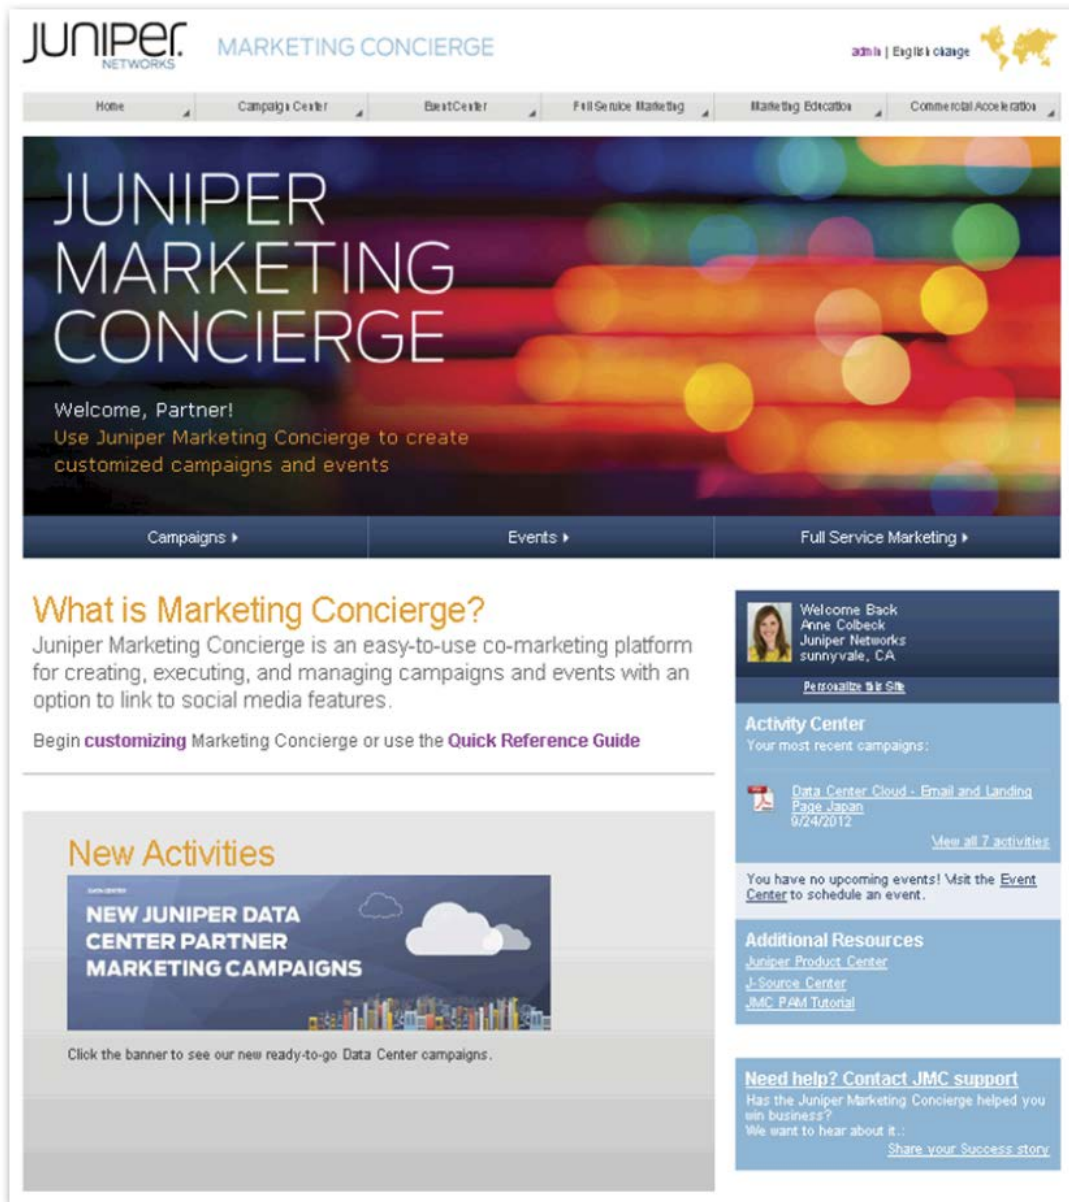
JUNIPER NETWORKS

MARKETING CONCIERGE

admin | English change

Home | Campaign Center | Event Center | Full Service Marketing | Marketing Education | Commercial Acceleration

JUNIPER MARKETING CONCIERGE

Welcome, Partner!
Use Juniper Marketing Concierge to create customized campaigns and events

Campaigns ▸ | Events ▸ | Full Service Marketing ▸

What is Marketing Concierge?
Juniper Marketing Concierge is an easy-to-use co-marketing platform for creating, executing, and managing campaigns and events with an option to link to social media features.

Begin customizing Marketing Concierge or use the Quick Reference Guide

Welcome Back
Anne Colbeck
Juniper Networks
sunnyvale, CA

Personalize this Site

Activity Center
Your most recent campaigns:

Data Center Cloud - Email and Landing Page Japan
9/24/2012

View all 7 activities

You have no upcoming events! Visit the Event Center to schedule an event.

Additional Resources
Juniper Product Center
J-Source Center
JMC PAM Tutorial

New Activities

DATA CENTER
NEW JUNIPER DATA CENTER PARTNER MARKETING CAMPAIGNS

Click the banner to see our new ready-to-go Data Center campaigns.

Need help? Contact JMC support
Has the Juniper Marketing Concierge helped you win business?
We want to hear about it.:
Share your Success story